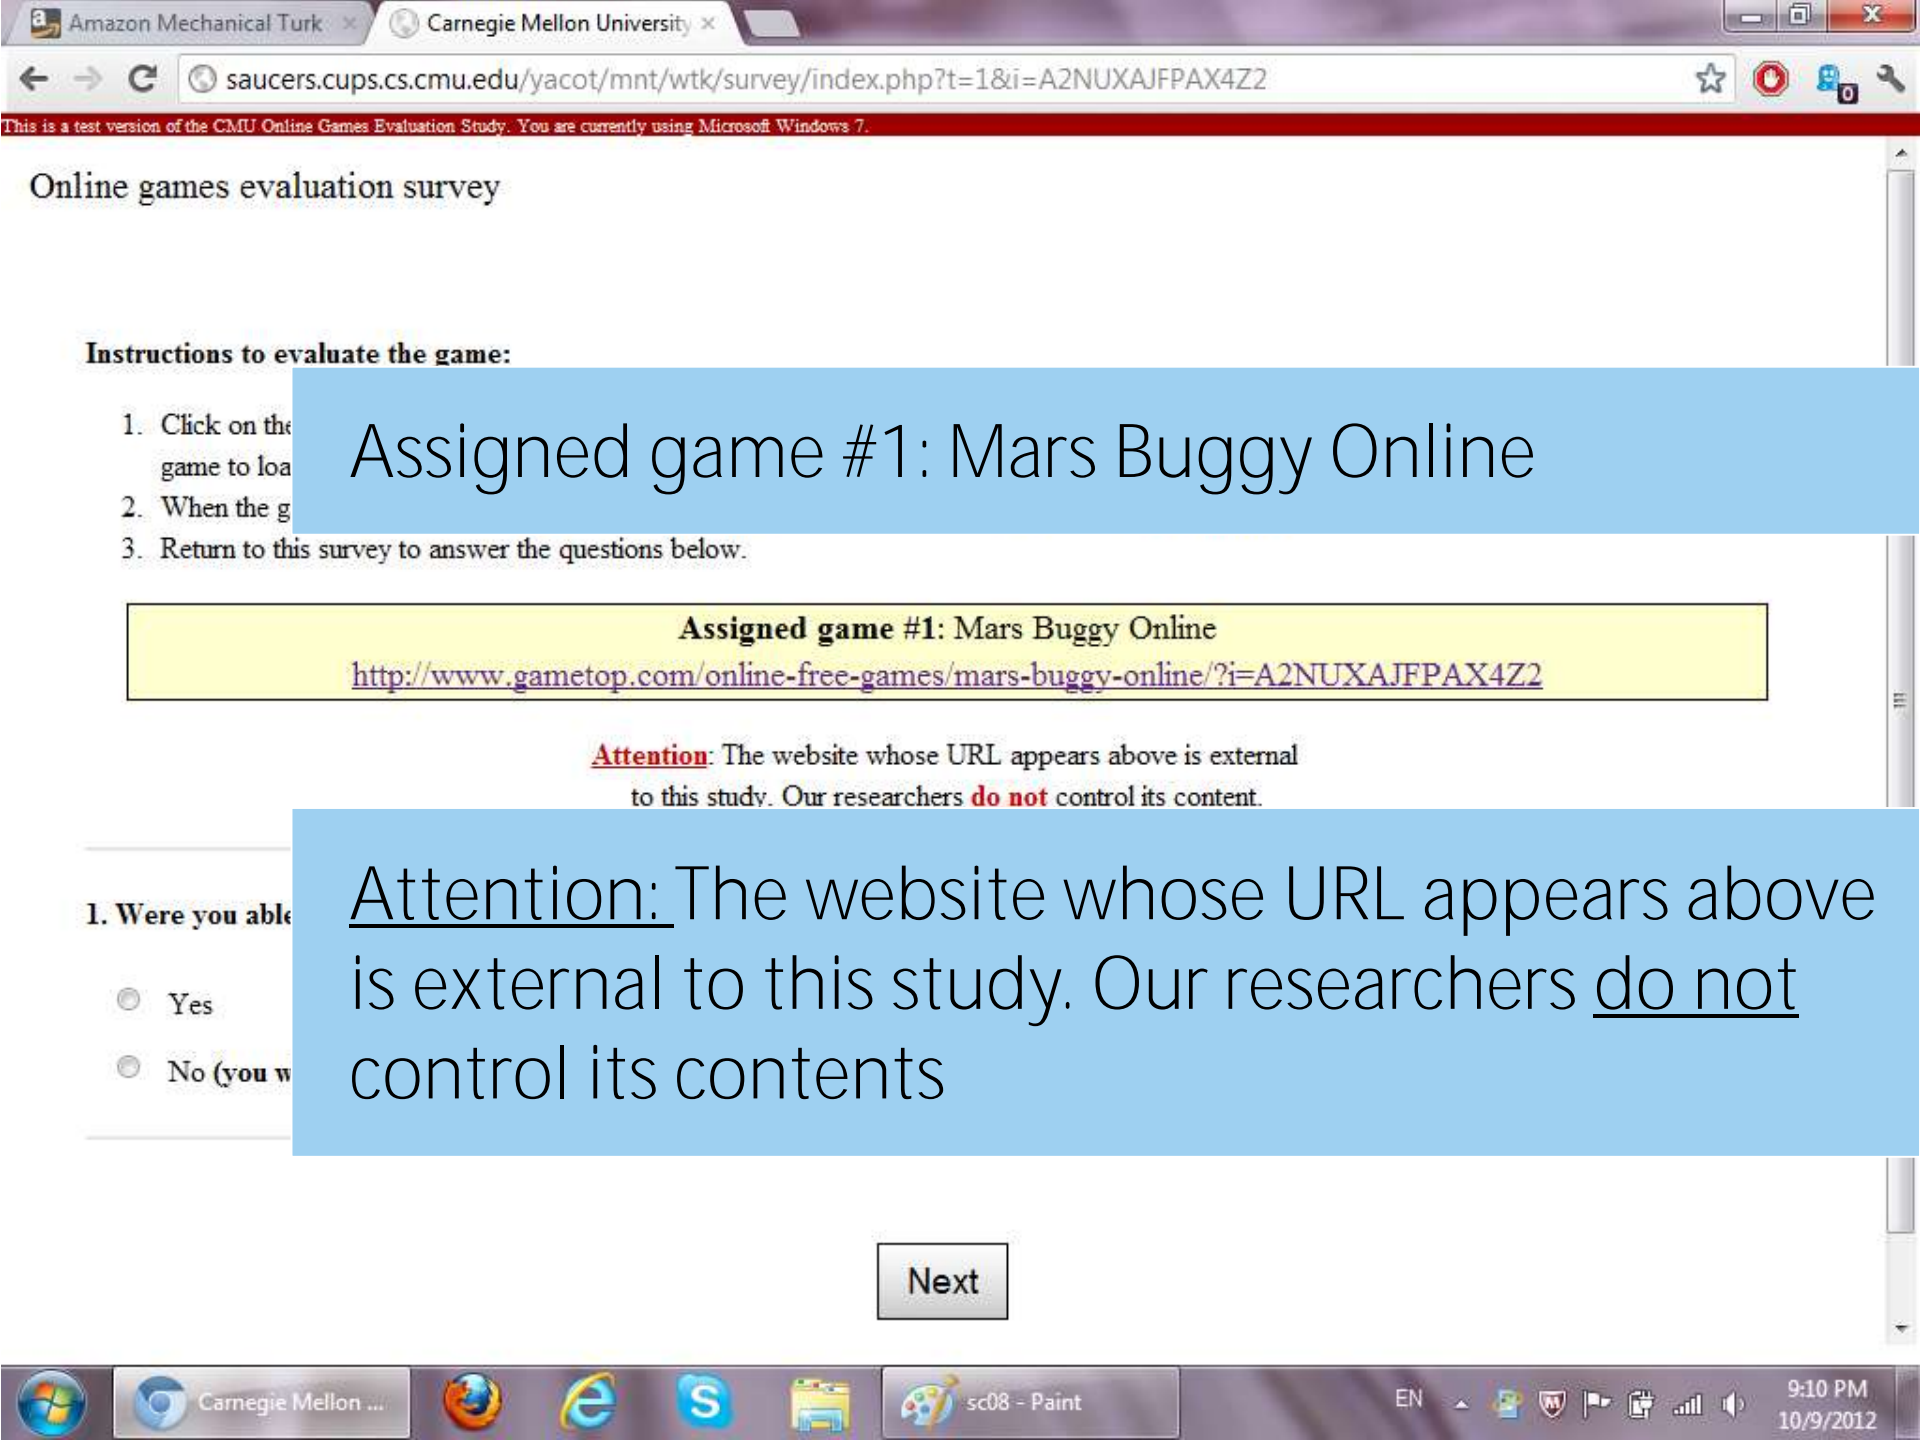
Amazon Mechanical Turk ×
Carnegie Mellon University ×

saucers.cups.cs.cmu.edu/yacot/mnt/wtk/survey/index.php?t=1&i=A2NUXAJFPAX4Z2

This is a test version of the CMU Online Games Evaluation Study. You are currently using Microsoft Windows 7.

Online games evaluation survey

Instructions to evaluate the game:

1. Click on the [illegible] game to loa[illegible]
2. When the g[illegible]
3. Return to this survey to answer the questions below.

Assigned game #1: Mars Buggy Online

Assigned game #1: Mars Buggy Online
http://www.gametop.com/online-free-games/mars-buggy-online/?i=A2NUXAJFPAX4Z2

Attention: The website whose URL appears above is external to this study. Our researchers do not control its content.

Attention: The website whose URL appears above is external to this study. Our researchers do not control its contents

1. Were you able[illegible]

Yes

No (you w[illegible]

Next

Carnegie Mellon ...
sc08 - Paint
EN
9:10 PM
10/9/2012